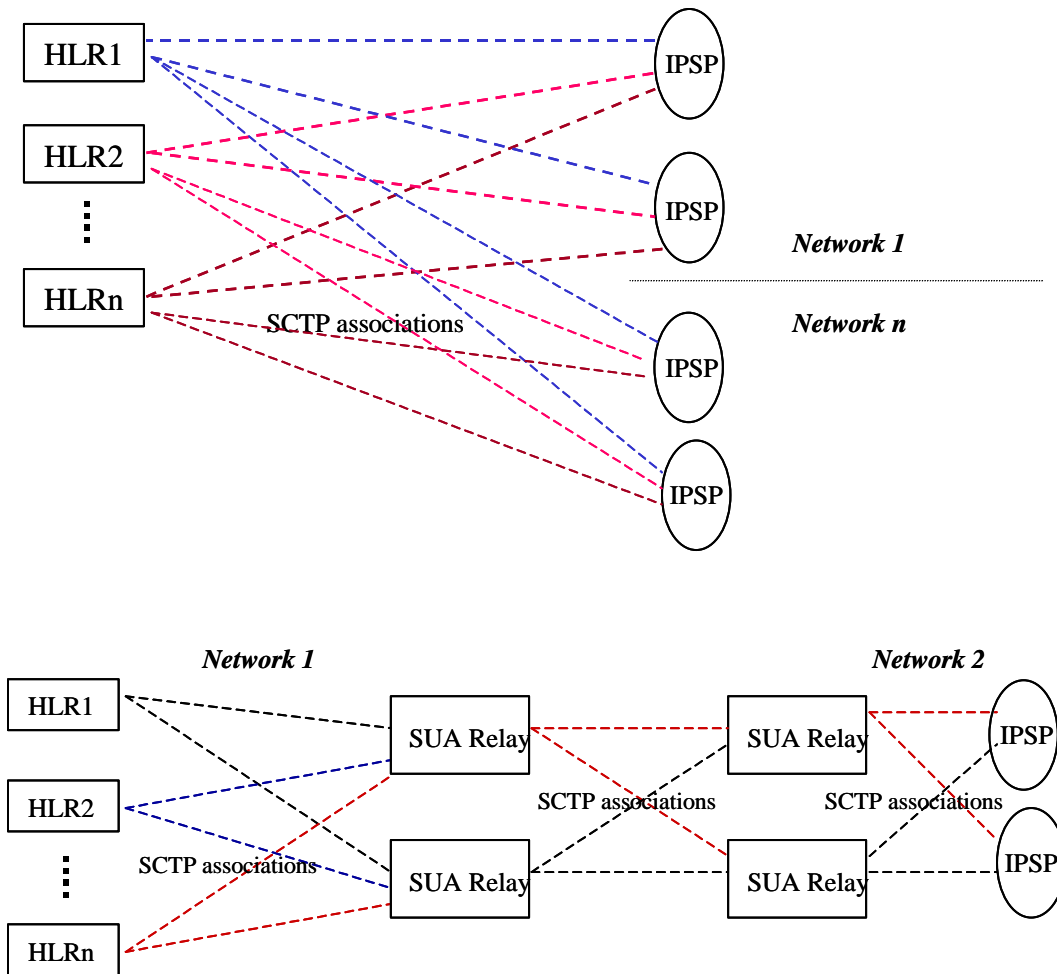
HLR1

HLR2

⋮

HLRn

SCTP associations

IPSP

IPSP

Network 1

Network n

IPSP

IPSP

Network 1

Network 2

HLR1

HLR2

⋮

HLRn

SCTP associations

SUA Relay

SUA Relay

SCTP associations

SUA Relay

SUA Relay

SCTP associations

IPSP

IPSP